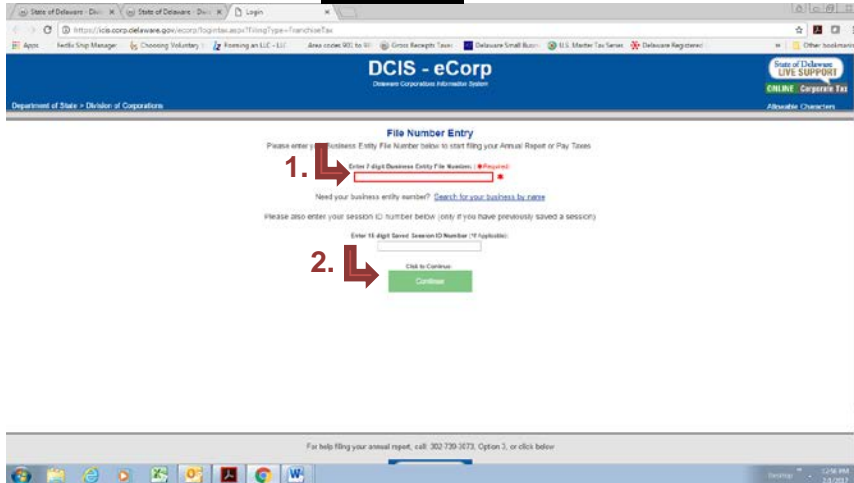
State of Delaware - Divi ×
State of Delaware - Divi ×
Login ×

https://icis.corp.delaware.gov/ecorp/logintax.aspx?FilingType=FranchiseTax

Apps
Netflix Ship Manager
Choosing Voluntary
Forming an LLC - LLC
Area codes 901 to 9
Gross Receipts Taxes
Delaware Small Busin
U.S. Master Tax Series
Delaware Registered
Other bookmarks

DCIS - eCorp
Delaware Corporations Information System

State of Delaware
LIVE SUPPORT
ONLINE
Corporate Tax

Department of State > Division of Corporations

Allowable Characters

File Number Entry

Please enter your Business Entity File Number below to start filing your Annual Report or Pay Taxes

1.

Enter 7 digit Business Entity File Number: ( * Required)

Need your business entity number? Search for your business by name

Please also enter your session ID number below (only if you have previously saved a session)

Enter 15 digit Saved Session ID Number (If Applicable):

2.

Click to Continue

Continue

For help filing your annual report, call: 302-739-3073, Option 3, or click below

Desktop
12:58 PM
2/1/2017